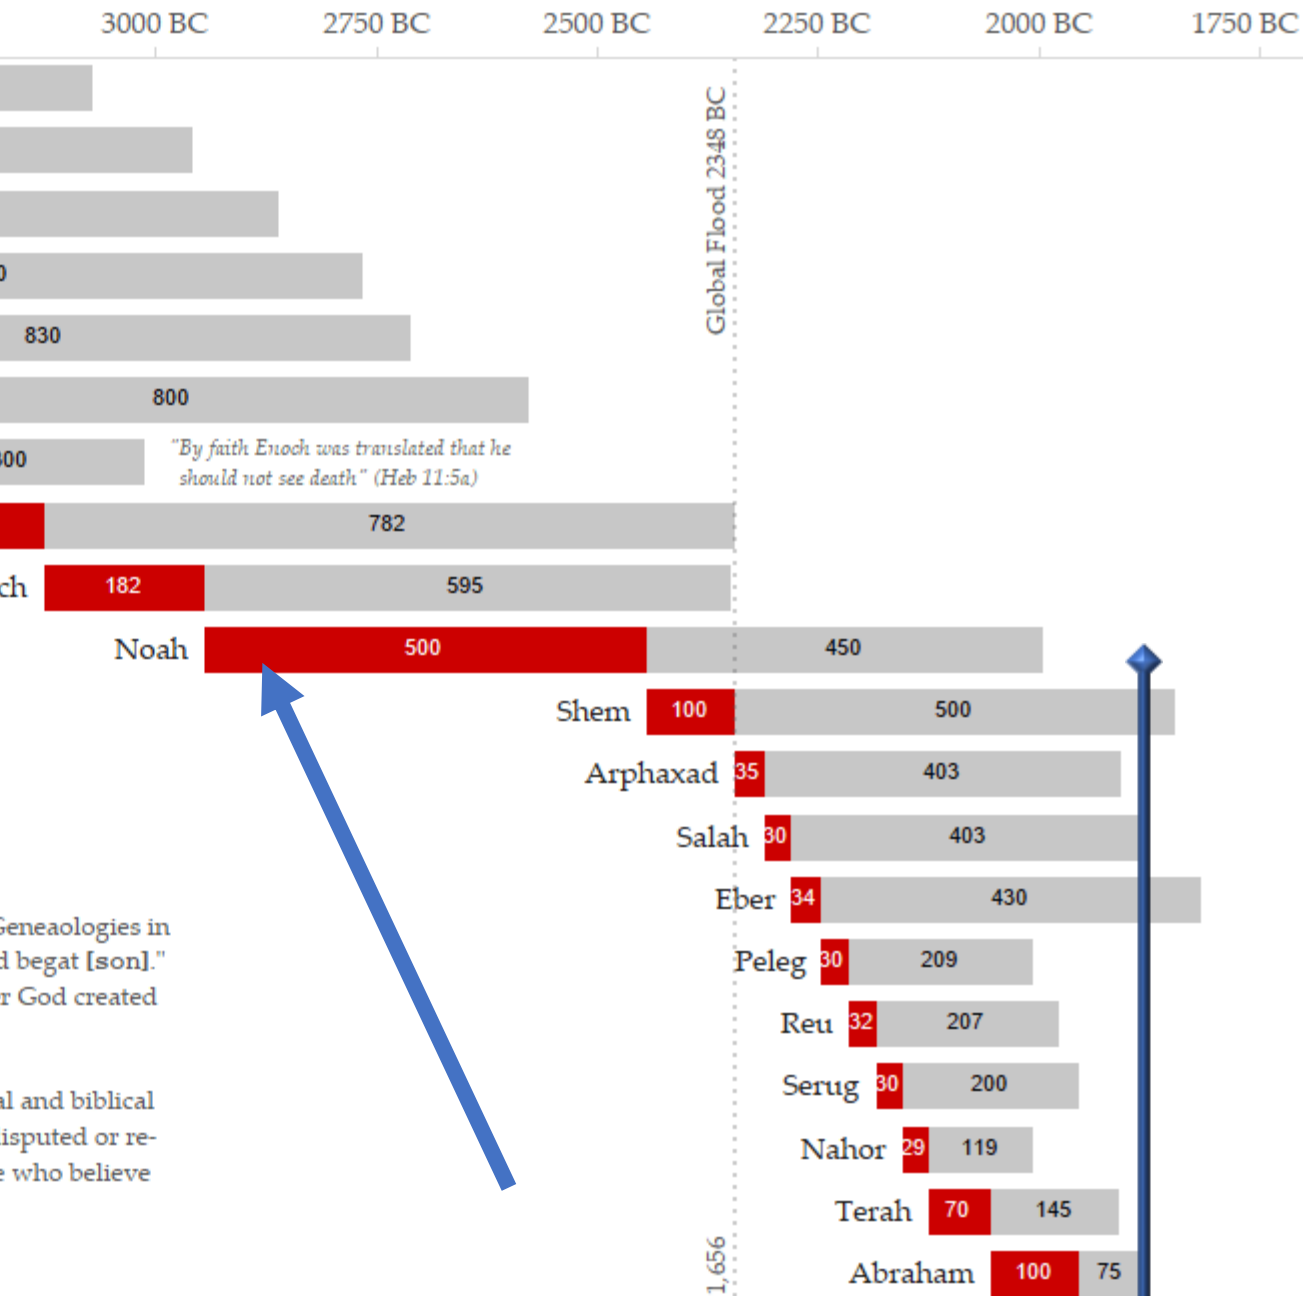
3000 BC 2750 BC 2500 BC 2250 BC 2000 BC 1750 BC

Global Flood 2348 BC

0

830

800

00

"By faith Enoch was translated that he should not see death" (Heb 11:5a)

782

ch 182 595

Noah 500 450

Shem 100 500

Arphaxad 35 403

Salah 30 403

Eber 34 430

Peleg 30 209

Reu 32 207

Serug 30 200

Nahor 29 119

Terah 70 145

Abraham 100 75

Geneaologies in
d begat [son]."
r God created

al and biblical
isputed or re-
e who believe

1,656